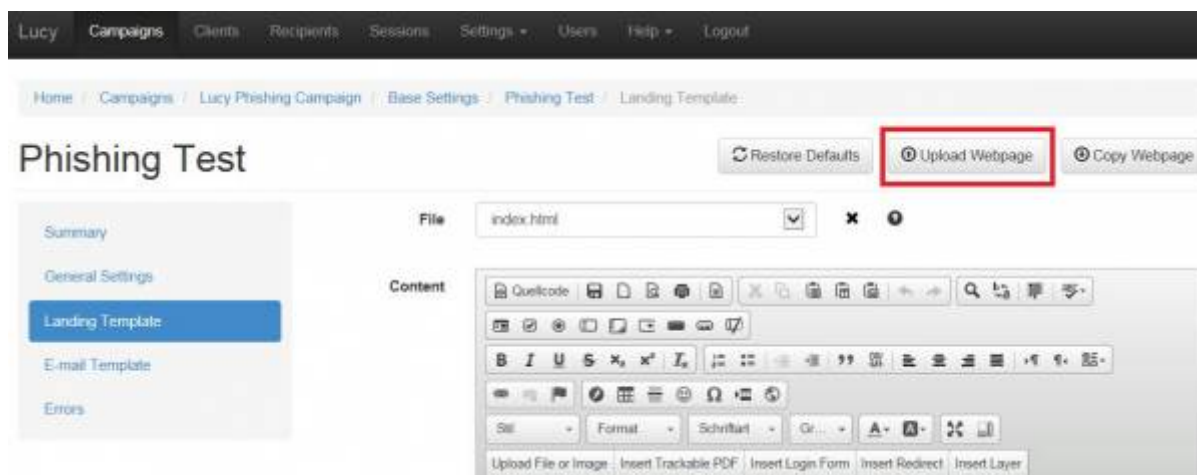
Lucy Campaigns Clients Recipients Sessions Settings ▾ Users Help ▾ Logout

Home / Campaigns / Lucy Phishing Campaign / Base Settings / Phishing Test / Landing Template

Phishing Test

Restore Defaults Upload Webpage Copy Webpage

Summary
General Settings
Landing Template
E-mail Template
Errors

File index.html

Content

Quellcode

B I U S $x_2$ $x^2$ $I_x$ ” A

Stil Format Schriftart Gr...

Upload File or Image Insert Trackable PDF Insert Login Form Insert Redirect Insert Layer